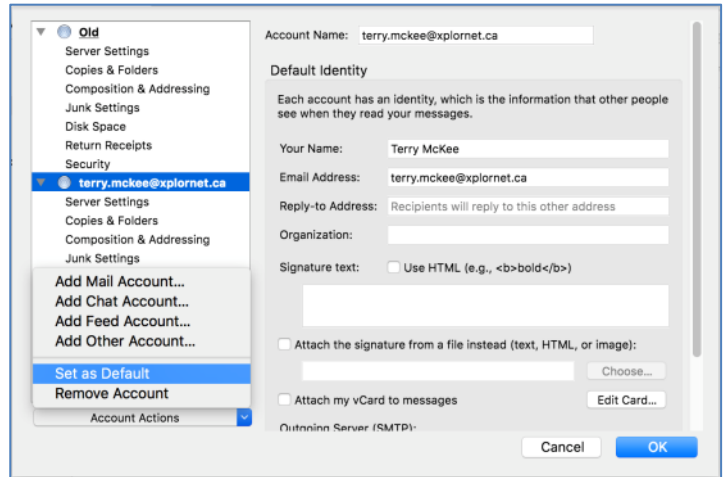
Old
Server Settings
Copies & Folders
Composition & Addressing
Junk Settings
Disk Space
Return Receipts
Security
terry.mckee@xplornet.ca
Server Settings
Copies & Folders
Composition & Addressing
Junk Settings

Add Mail Account...
Add Chat Account...
Add Feed Account...
Add Other Account...
Set as Default
Remove Account
Account Actions

Account Name: terry.mckee@xplornet.ca

Default Identity

Each account has an identity, which is the information that other people see when they read your messages.

Your Name: Terry McKee
Email Address: terry.mckee@xplornet.ca
Reply-to Address: Recipients will reply to this other address
Organization:
Signature text: Use HTML (e.g., <b>bold</b>)

Attach the signature from a file instead (text, HTML, or image):
Choose...

Attach my vCard to messages
Edit Card...

Outgoing Server (SMTP):

Cancel
OK